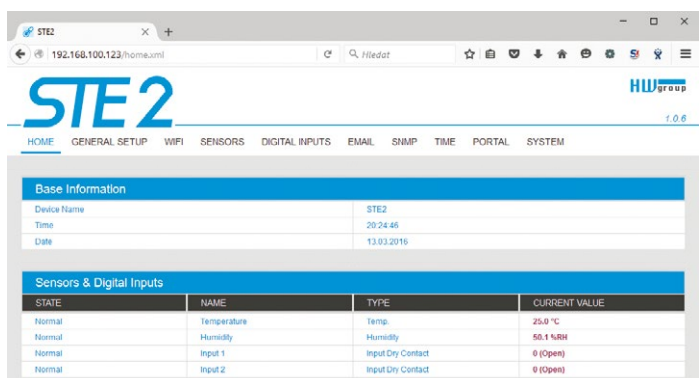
STE2 × +

192.168.100.123/home.xml

Hledat

STE2

HW group

1.0.6

HOME GENERAL SETUP WIFI SENSORS DIGITAL INPUTS EMAIL SNMP TIME PORTAL SYSTEM

Base Information

| | |
|---|---|
| Device Name | STE2 |
| Time | 20:24:46 |
| Date | 13.03.2016 |

Sensors & Digital Inputs

| STATE | NAME | TYPE | CURRENT VALUE |
|---|---|---|---|
| Normal | Temperature | Temp. | 25.0 °C |
| Normal | Humidity | Humidity | 50.1 %RH |
| Normal | Input 1 | Input Dry Contact | 0 (Open) |
| Normal | Input 2 | Input Dry Contact | 0 (Open) |